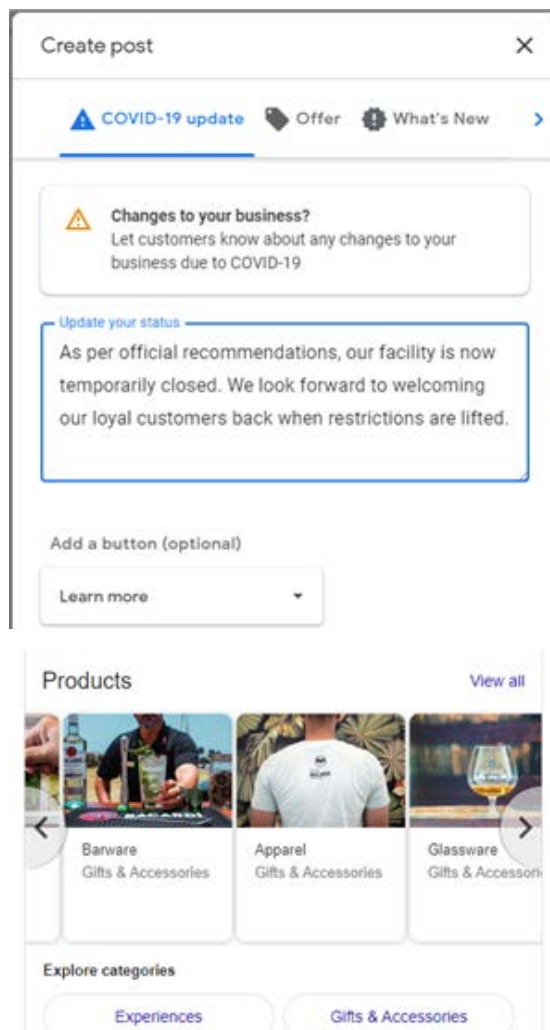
Create post

COVID-19 update Offer What's New

Changes to your business?
Let customers know about any changes to your business due to COVID-19

Update your status
As per official recommendations, our facility is now temporarily closed. We look forward to welcoming our loyal customers back when restrictions are lifted.

Add a button (optional)

Learn more

Products View all

BACARDI

Barware
Gifts & Accessories

Apparel
Gifts & Accessories

Glassware
Gifts & Accessori

Explore categories

Experiences Gifts & Accessories